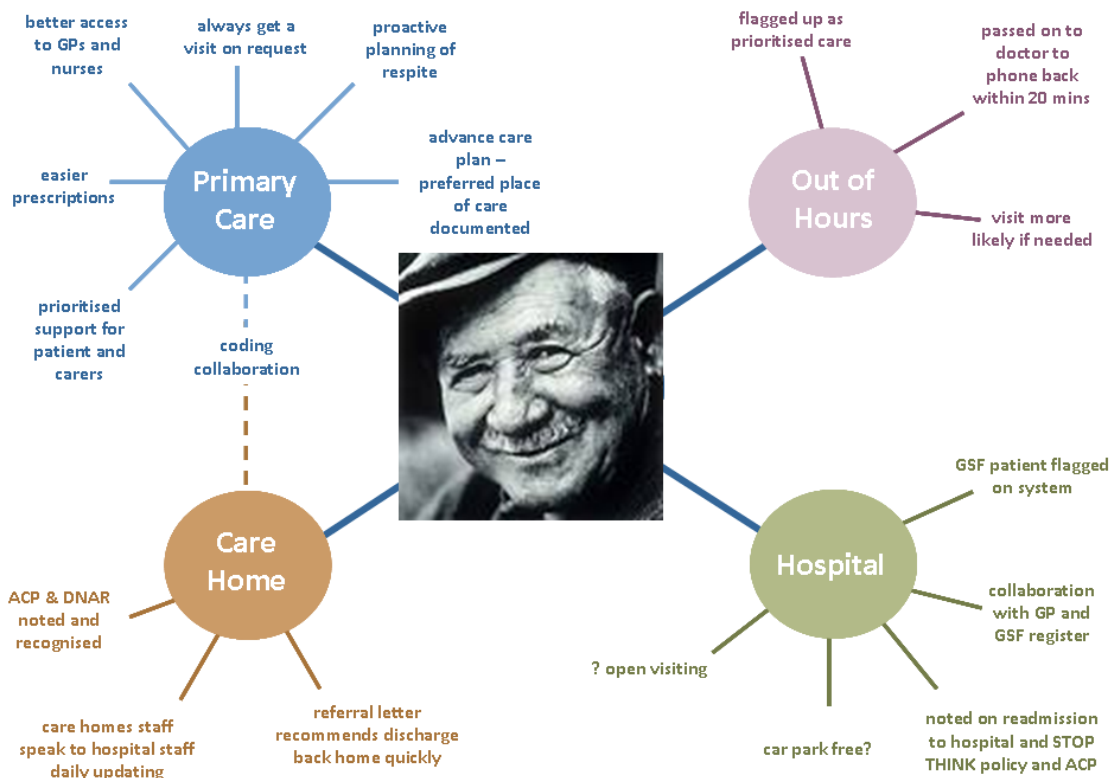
Primary Care

better access to GPs and nurses

always get a visit on request

proactive planning of respite

easier prescriptions

advance care plan – preferred place of care documented

prioritised support for patient and carers

coding collaboration

Out of Hours

flagged up as prioritised care

passed on to doctor to phone back within 20 mins

visit more likely if needed

Care Home

ACP & DNAR noted and recognised

care homes staff speak to hospital staff daily updating

referral letter recommends discharge back home quickly

Hospital

GSF patient flagged on system

collaboration with GP and GSF register

? open visiting

car park free?

noted on readmission to hospital and STOP THINK policy and ACP